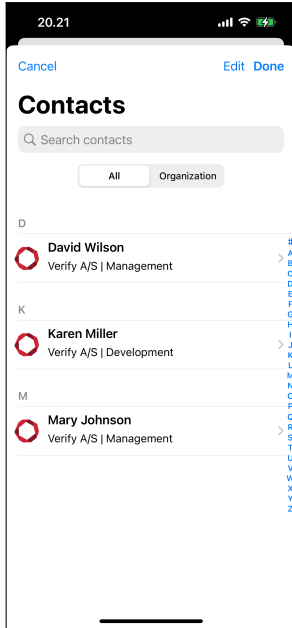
20.21

Cancel
Edit Done

Contacts

Search contacts

All
Organization

D

David Wilson
Verify A/S | Management

K

Karen Miller
Verify A/S | Development

M

Mary Johnson
Verify A/S | Management

#
A
B
C
D
E
F
G
H
I
J
K
L
M
N
O
P
Q
R
S
T
U
V
W
X
Y
Z